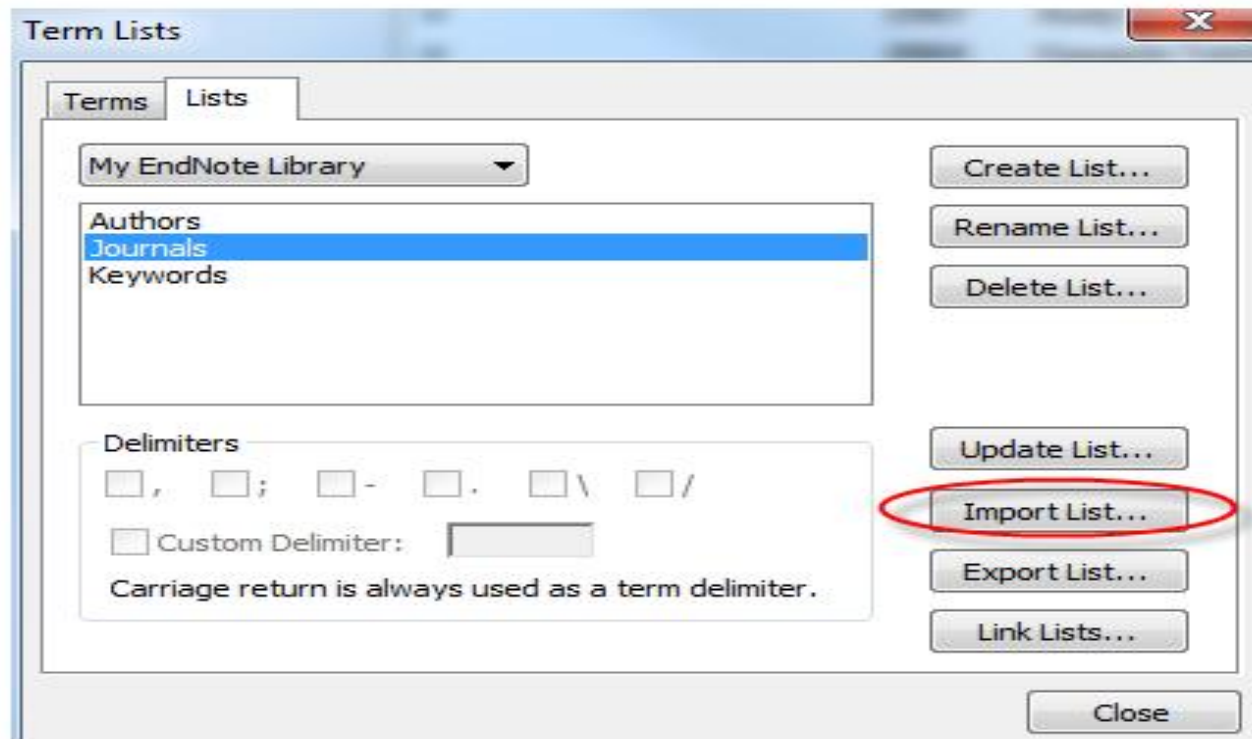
Term Lists

Terms Lists

My EndNote Library

Authors
Journals
Keywords

Create List...
Rename List...
Delete List...

Delimiters
, ; - . \ /
Custom Delimiter:
Carriage return is always used as a term delimiter.

Update List...
Import List...
Export List...
Link Lists...

Close